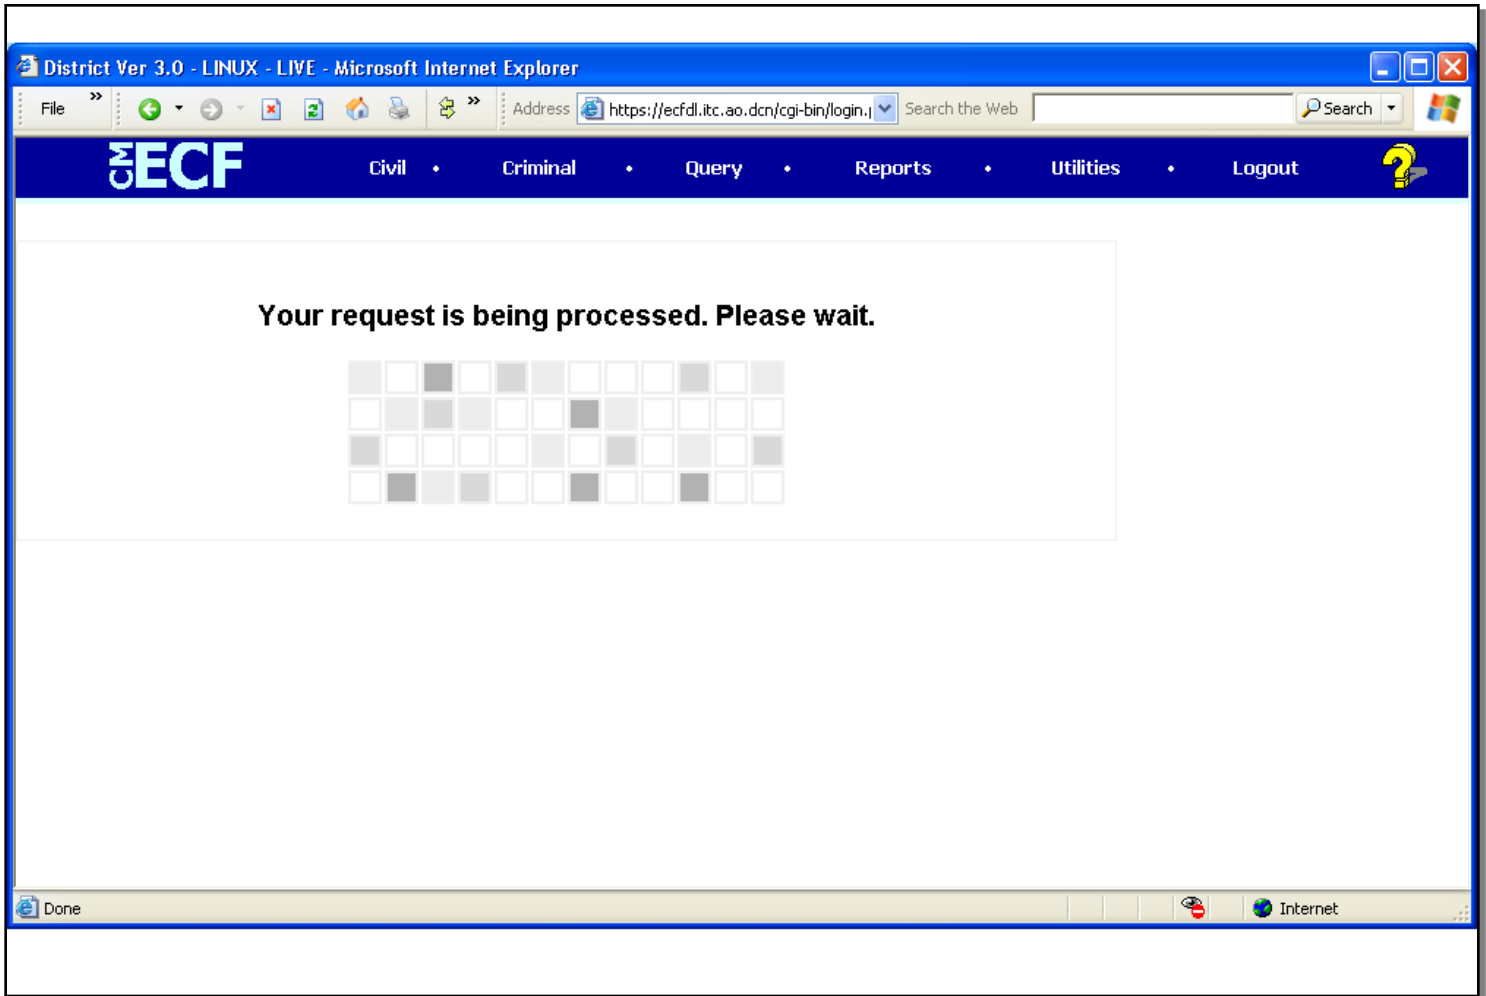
District Ver 3.0 - LINUX - LIVE - Microsoft Internet Explorer

File »

Address https://ecfdl.itc.ao.dcn/cgi-bin/login.| Search the Web Search

CM ECF Civil • Criminal • Query • Reports • Utilities • Logout

Your request is being processed. Please wait.

Done Internet